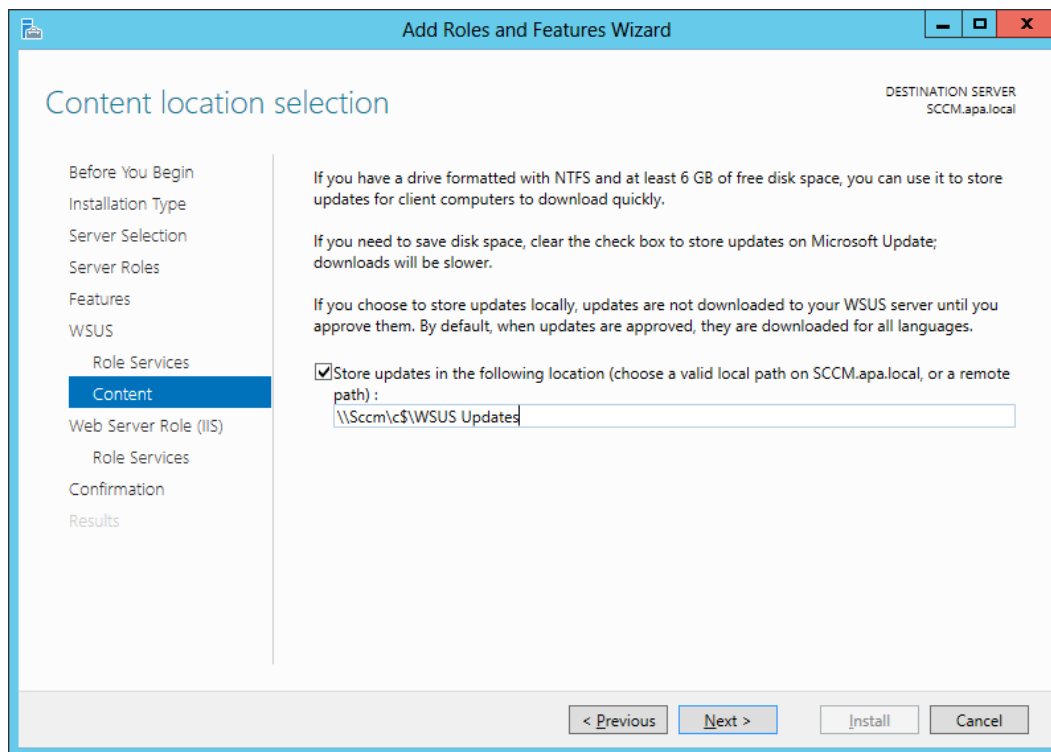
Add Roles and Features Wizard

Content location selection

DESTINATION SERVER
SCCM.apa.local

Before You Begin
Installation Type
Server Selection
Server Roles
Features
WSUS
Role Services
Content
Web Server Role (IIS)
Role Services
Confirmation
Results

If you have a drive formatted with NTFS and at least 6 GB of free disk space, you can use it to store updates for client computers to download quickly.

If you need to save disk space, clear the check box to store updates on Microsoft Update; downloads will be slower.

If you choose to store updates locally, updates are not downloaded to your WSUS server until you approve them. By default, when updates are approved, they are downloaded for all languages.

Store updates in the following location (choose a valid local path on SCCM.apa.local, or a remote path) :

\\Sccm\c$\WSUS Updates

< Previous
Next >
Install
Cancel